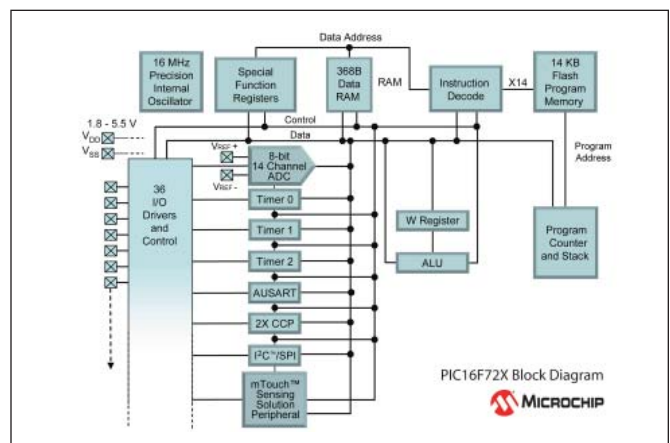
Data Address

16 MHz Precision Internal Oscillator

Special Function Registers

368B Data RAM

RAM

Instruction Decode

X14

14 KB Flash Program Memory

1.8 - 5.5 V

$V_{DD}$

$V_{SS}$

Control

Data

Program Address

$V_{REF}$ +

$V_{REF}$ -

8-bit 14 Channel ADC

36 I/O Drivers and Control

Timer 0

Timer 1

Timer 2

W Register

ALU

Program Counter and Stack

AUSART

2X CCP

I²C™/SPI

mTouch™ Sensing Solution Peripheral

PIC16F72X Block Diagram

MICROCHIP